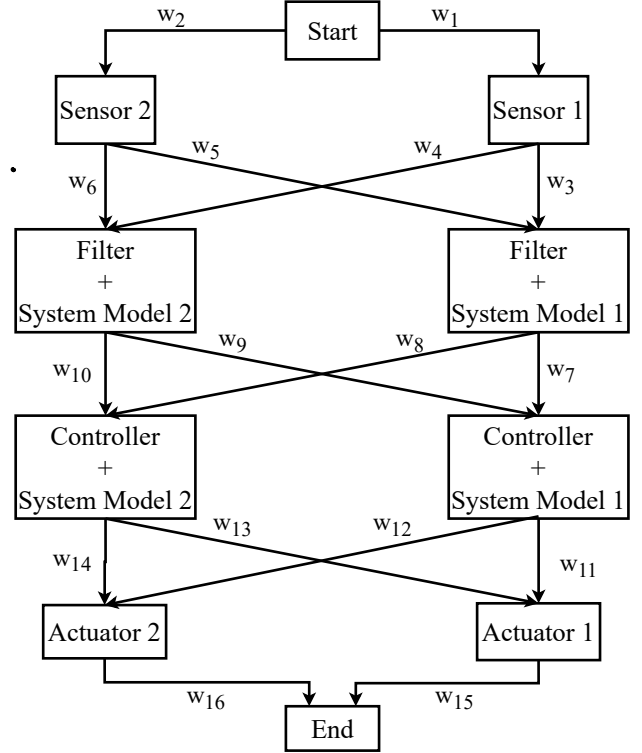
$w_2$ Start $w_1$

Sensor 2

Sensor 1

$w_6$ $w_5$ $w_4$ $w_3$

Filter + System Model 2

Filter + System Model 1

$w_{10}$ $w_9$ $w_8$ $w_7$

Controller + System Model 2

Controller + System Model 1

$w_{14}$ $w_{13}$ $w_{12}$ $w_{11}$

Actuator 2

Actuator 1

$w_{16}$ $w_{15}$

End